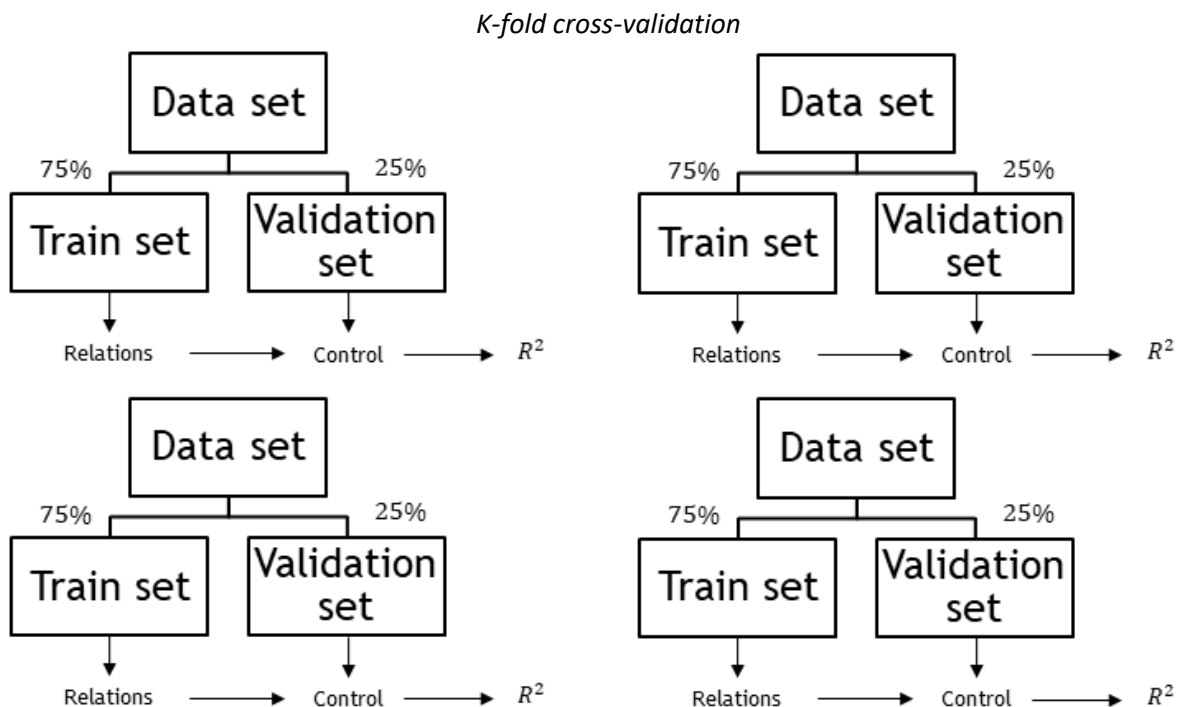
K-fold cross-validation

Data set

75%

25%

Train set

Validation set

Relations

Control

$R^2$

Data set

75%

25%

Train set

Validation set

Relations

Control

$R^2$

Data set

75%

25%

Train set

Validation set

Relations

Control

$R^2$

Data set

75%

25%

Train set

Validation set

Relations

Control

$R^2$